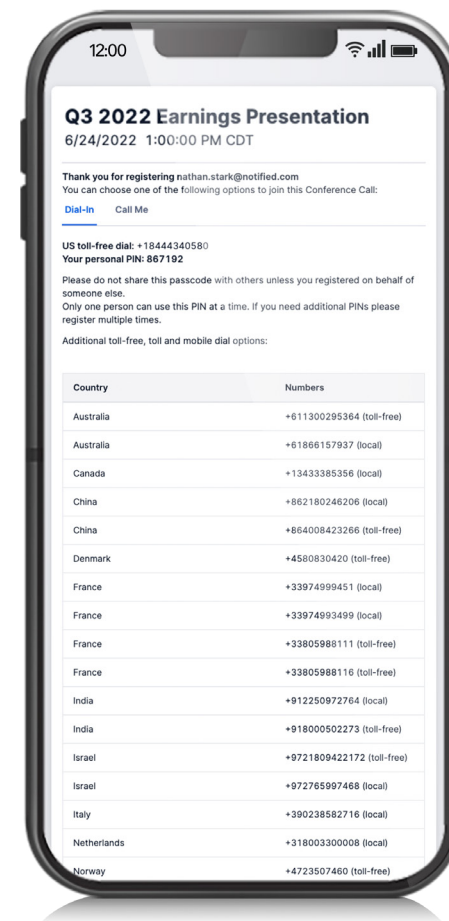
12:00

Q3 2022 Earnings Presentation
6/24/2022 1:00:00 PM CDT

Thank you for registering nathan.stark@notified.com
You can choose one of the following options to join this Conference Call:

Dial-In Call Me

US toll-free dial: +18444340580
Your personal PIN: 867192

Please do not share this passcode with others unless you registered on behalf of someone else.
Only one person can use this PIN at a time. If you need additional PINs please register multiple times.

Additional toll-free, toll and mobile dial options:

| Country | Numbers |
|---|---|
| Australia | +611300295364 (toll-free) |
| Australia | +61866157937 (local) |
| Canada | +13433385356 (local) |
| China | +862180246206 (local) |
| China | +864008423266 (toll-free) |
| Denmark | +4580830420 (toll-free) |
| France | +33974999451 (local) |
| France | +33974993499 (local) |
| France | +33805988111 (toll-free) |
| France | +33805988116 (toll-free) |
| India | +912250972764 (local) |
| India | +918000502273 (toll-free) |
| Israel | +9721809422172 (toll-free) |
| Israel | +972765997468 (local) |
| Italy | +390238582716 (local) |
| Netherlands | +318003300008 (local) |
| Norway | +4723507460 (toll-free) |